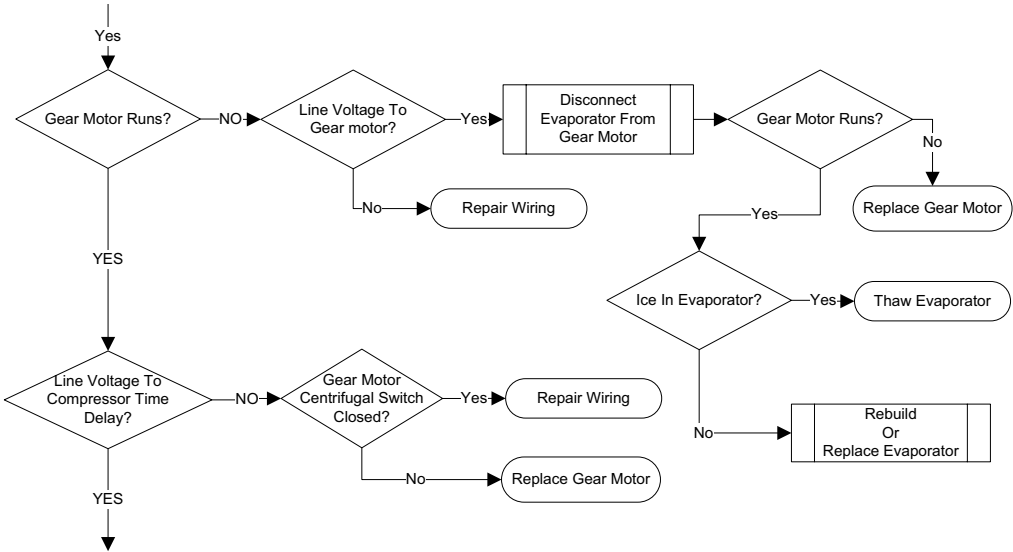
Yes

Gear Motor Runs?

NO

Line Voltage To Gear motor?

Yes

Disconnect Evaporator From Gear Motor

Gear Motor Runs?

No

Replace Gear Motor

No

Repair Wiring

Yes

YES

Ice In Evaporator?

Yes

Thaw Evaporator

Line Voltage To Compressor Time Delay?

NO

Gear Motor Centrifugal Switch Closed?

Yes

Repair Wiring

No

Rebuild Or Replace Evaporator

No

Replace Gear Motor

YES